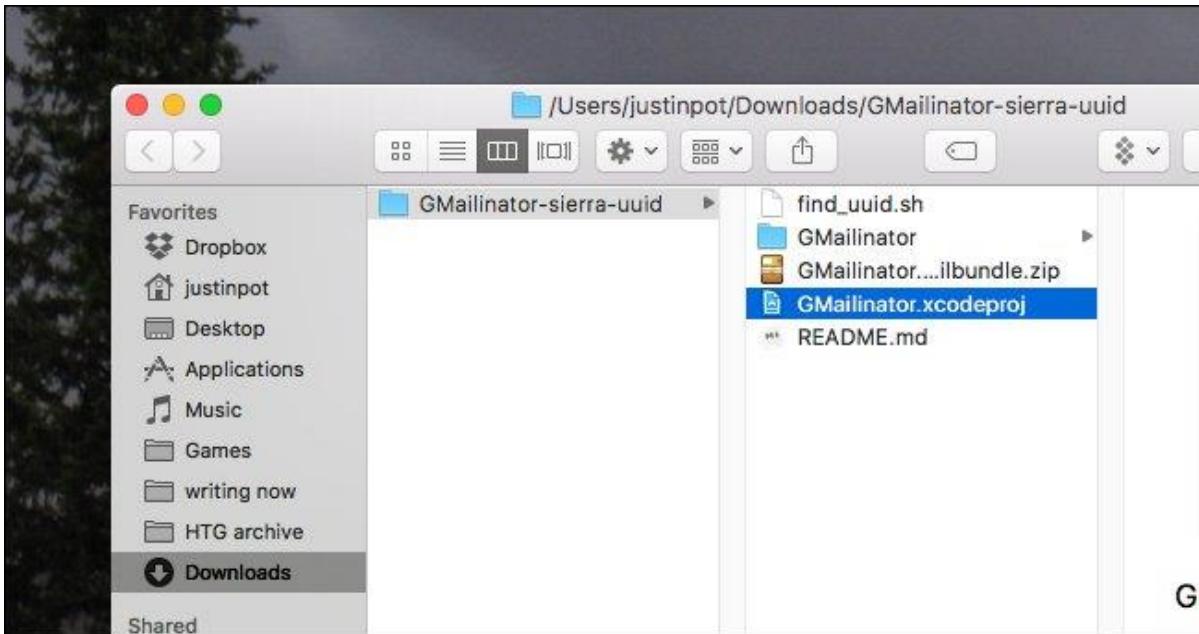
/Users/justinpot/Downloads/GMailinator-sierra-uuid

Favorites
Dropbox
justinpot
Desktop
Applications
Music
Games
writing now
HTG archive
Downloads
Shared

GMailinator-sierra-uuid

find_uuid.sh
GMailinator
GMailinator....ilbundle.zip
GMailinator.xcodeproj
README.md

G